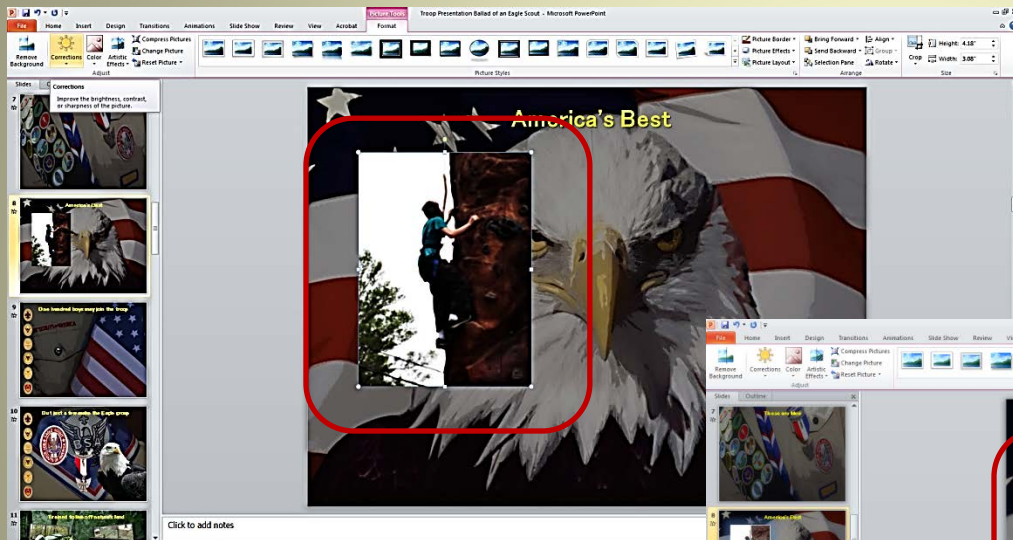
Picture Tools
Troop Presentation Ballad of an Eagle Scout - Microsoft PowerPoint
File Home Insert Design Transitions Animations Slide Show Review View Acrobat Format
Remove Background
Corrections
Color
Artistic Effects
Compress Pictures
Change Picture
Reset Picture
Adjust
Picture Styles
Picture Border
Picture Effects
Picture Layout
Bring Forward
Send Backward
Selection Pane
Align
Group
Rotate
Arrange
Crop
Height: 4.18"
Width: 3.08"
Size
Slides
Corrections
Improve the brightness, contrast, or sharpness of the picture.
7
8
America's Best
9
One hundred boys may join the troop
10
But just a few make the Eagle group
11
Trained to take off and soar
America's Best
Click to add notes
File Home Insert Design Transitions Animations Slide Show Review
Remove Background
Corrections
Color
Artistic Effects
Compress Pictures
Change Picture
Reset Picture
Adjust
Slides
Outline
These are Men
America's Best